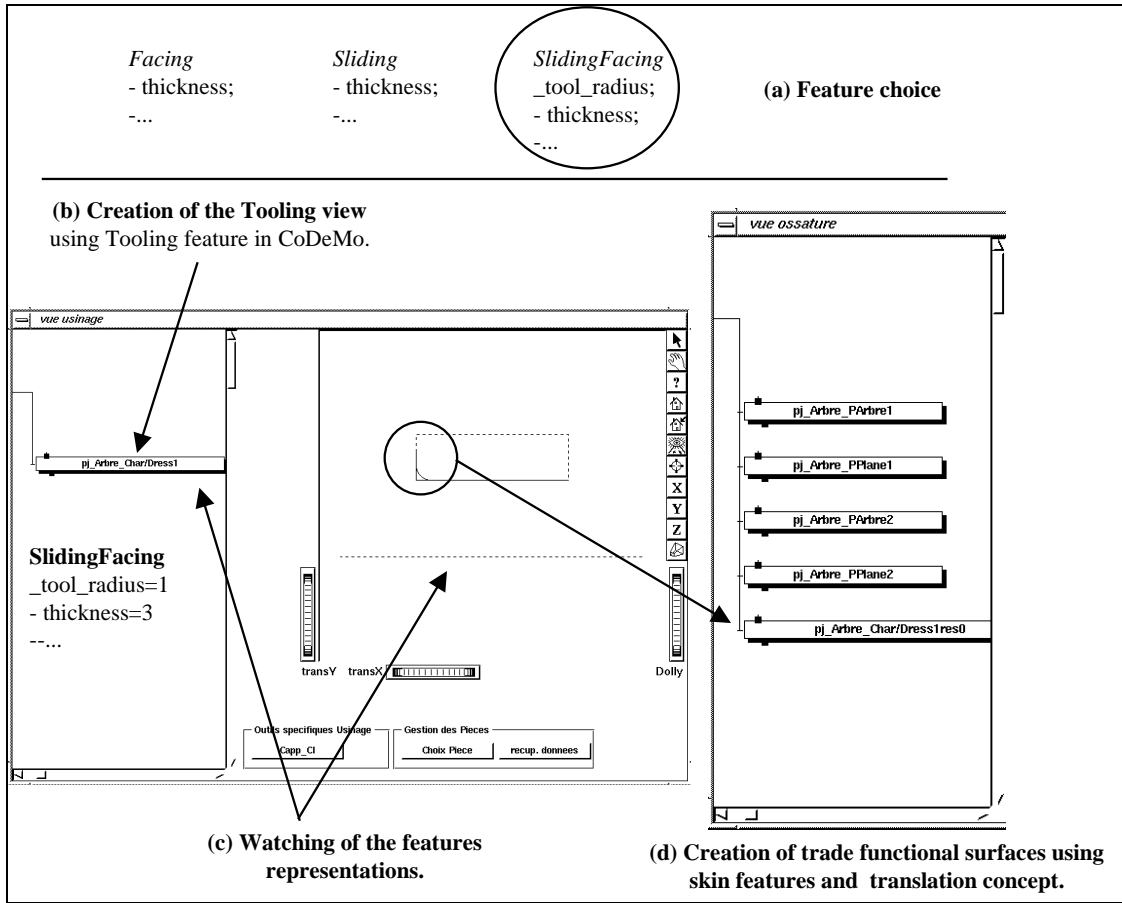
*Facing*
- thickness;
-...

*Sliding*
- thickness;
-...

*SlidingFacing*
_tool_radius;
- thickness;
-...

**(a) Feature choice**

**(b) Creation of the Tooling view**
using Tooling feature in CoDeMo.

vue ossature

vue usinage

pj_Arbre_Char/Dress1

**SlidingFacing**
_tool_radius=1
- thickness=3
--...

?
X
Y
Z

transY transX

Dolly

Outils specifiques Usinage
Capp_CI

Gestion des Pieces
Choix Piece
recup. donnees

pj_Arbre_PArbre1
pj_Arbre_PPlane1
pj_Arbre_PArbre2
pj_Arbre_PPlane2
pj_Arbre_Char/Dress1res0

**(c) Watching of the features representations.**

**(d) Creation of trade functional surfaces using skin features and translation concept.**